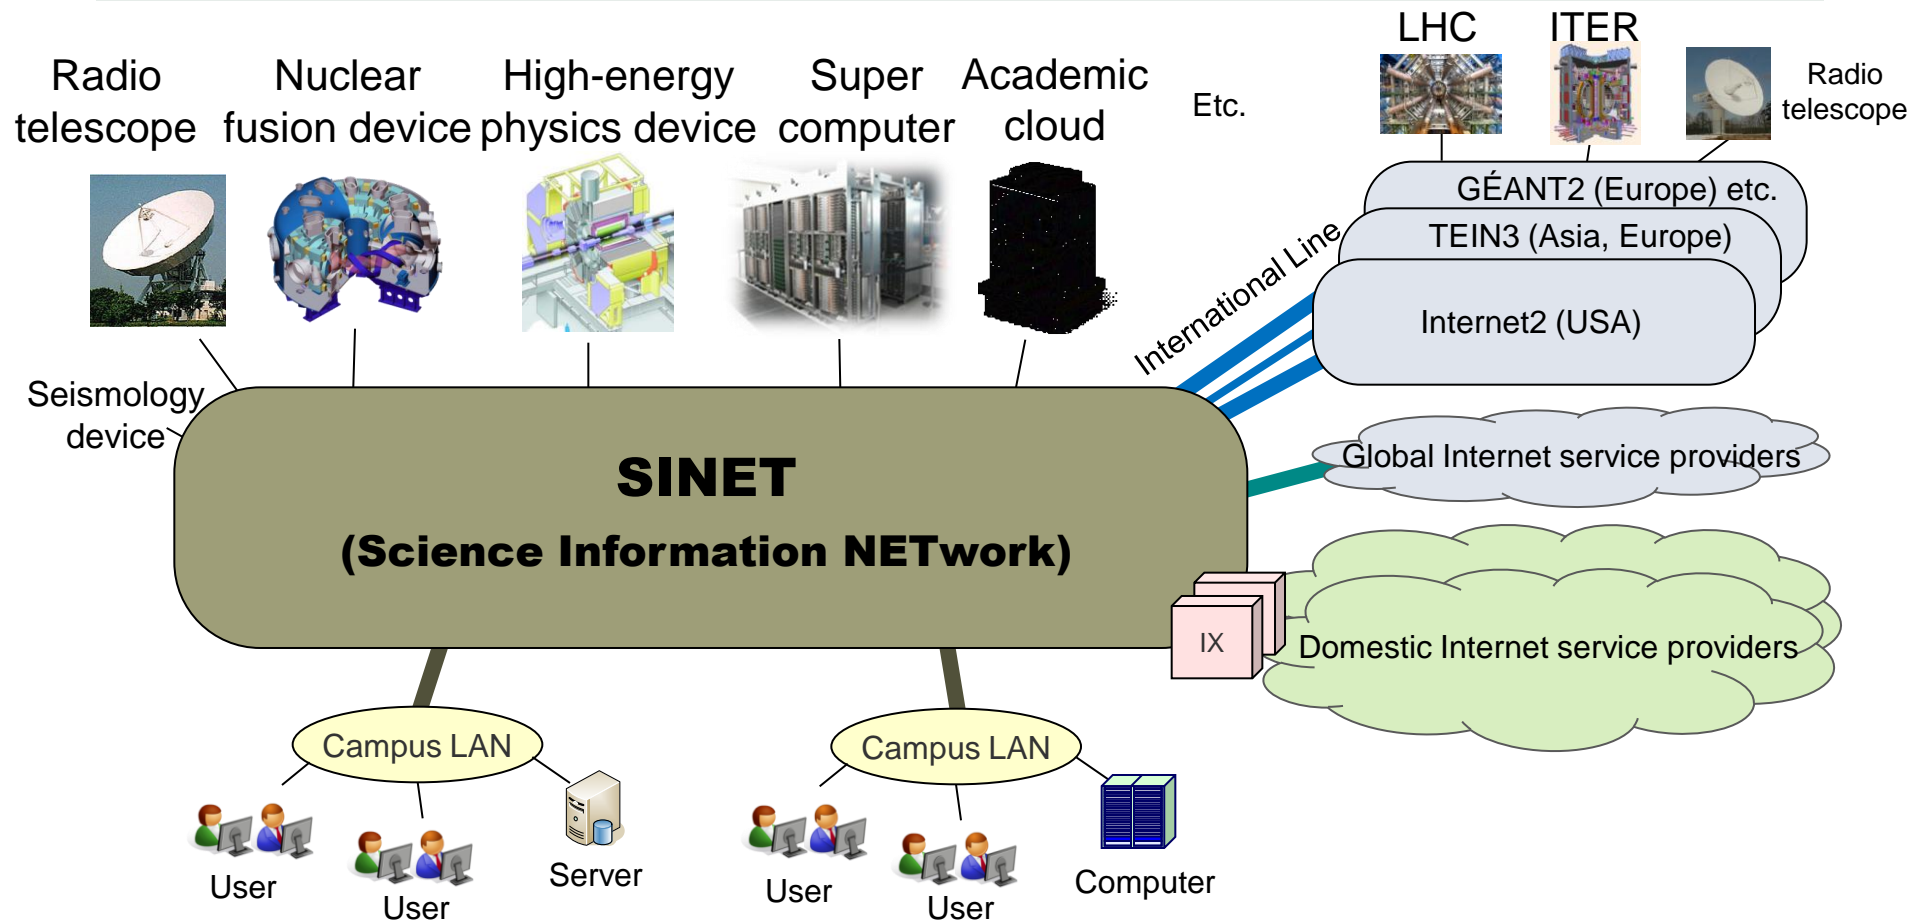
Radio telescope

Nuclear fusion device

High-energy physics device

Super computer

Academic cloud

Etc.

LHC

ITER

Radio telescope

GÉANT2 (Europe) etc.

TEIN3 (Asia, Europe)

Internet2 (USA)

International Line

Seismology device

SINET

(Science Information NETwork)

Global Internet service providers

IX

Domestic Internet service providers

Campus LAN

Campus LAN

User

User

Server

User

User

Computer